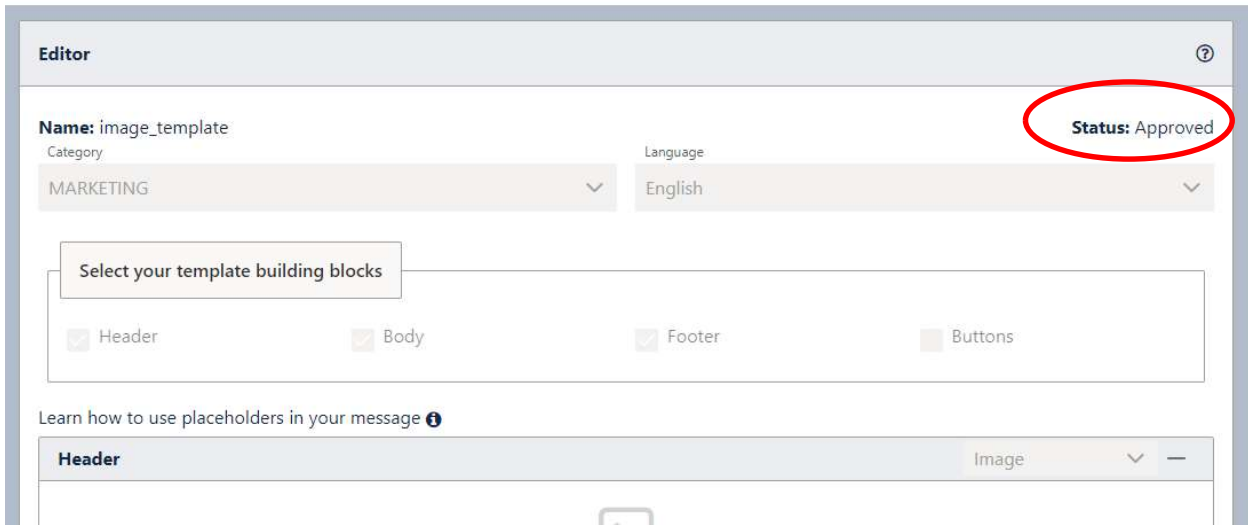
Editor

Name: image_template

Status: Approved

Category
MARKETING

Language
English

Select your template building blocks

Header
Body
Footer
Buttons

Learn how to use placeholders in your message

Header
Image